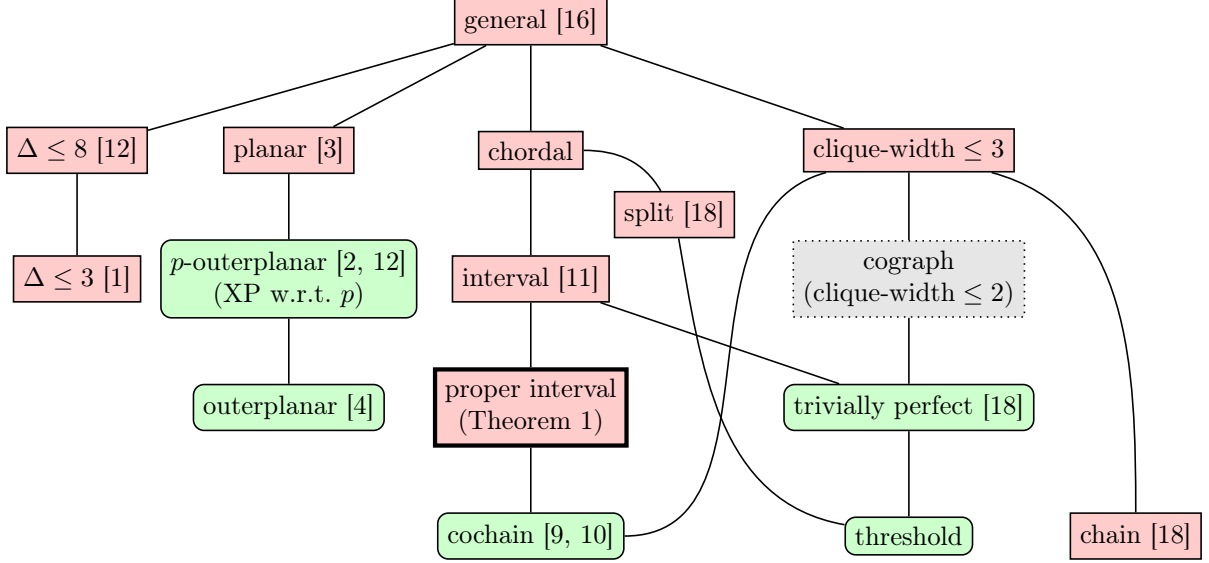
general [16]

$\Delta \leq 8$ [12]

planar [3]

chordal

clique-width $\leq 3$

split [18]

$\Delta \leq 3$ [1]

$p$-outerplanar [2, 12] (XP w.r.t. $p$)

interval [11]

cograph (clique-width $\leq 2$)

outerplanar [4]

proper interval (Theorem 1)

trivially perfect [18]

cochain [9, 10]

threshold

chain [18]